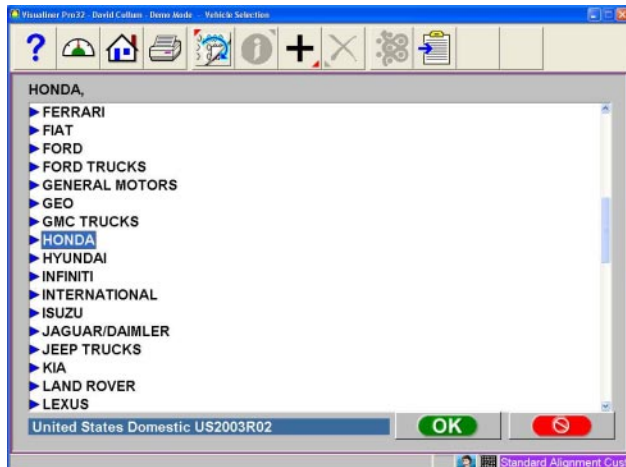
Visualiner Pro32 - David Collum - Demo Mode - Vehicle Selection

?

HONDA,

FERRARI
FIAT
FORD
FORD TRUCKS
GENERAL MOTORS
GEO
GMC TRUCKS
HONDA
HYUNDAI
INFINITI
INTERNATIONAL
ISUZU
JAGUAR/DAIMLER
JEEP TRUCKS
KIA
LAND ROVER
LEXUS

United States Domestic US2003R02

OK

Standard Alignment Cus